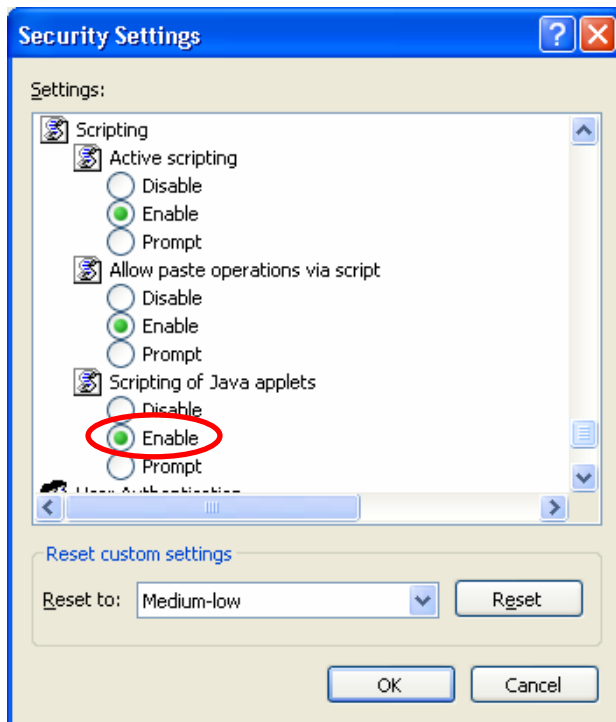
Security Settings

Settings:

Scripting
Active scripting
Disable
Enable
Prompt
Allow paste operations via script
Disable
Enable
Prompt
Scripting of Java applets
Disable
Enable
Prompt
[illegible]

Reset custom settings
Reset to: Medium-low
Reset

OK
Cancel